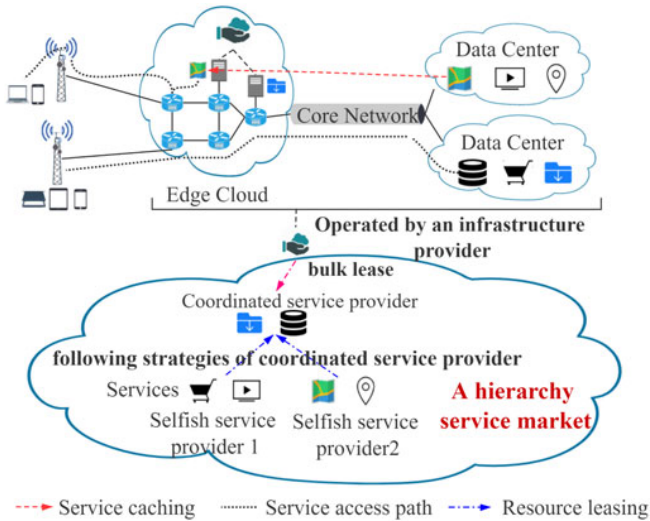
Data Center

Core Network

Data Center

Edge Cloud

Operated by an infrastructure provider

bulk lease

Coordinated service provider

following strategies of coordinated service provider

Services

Selfish service provider 1

Selfish service provider2

A hierarchy service market

Service caching

Service access path

Resource leasing